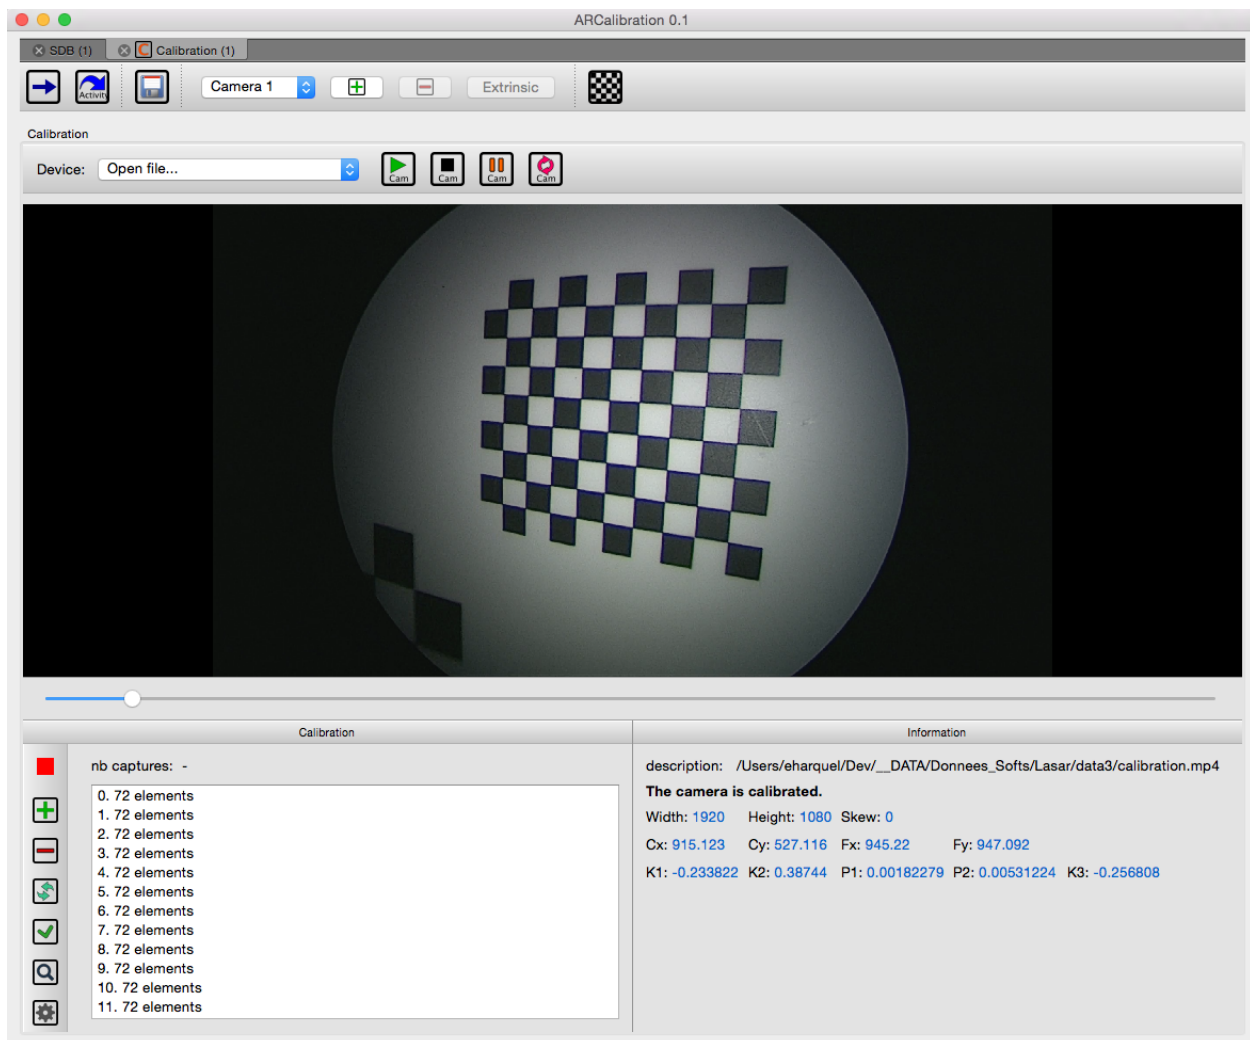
ARCalibration 0.1

SDB (1)
Calibration (1)

Activity
Camera 1
Extrinsic

Calibration

Device: Open file...
Cam Cam Cam Cam

Calibration

nb captures: -

0. 72 elements
1. 72 elements
2. 72 elements
3. 72 elements
4. 72 elements
5. 72 elements
6. 72 elements
7. 72 elements
8. 72 elements
9. 72 elements
10. 72 elements
11. 72 elements

Information

description: /Users/eharquel/Dev/__DATA/Donnees_Softs/Lasar/data3/calibration.mp4

The camera is calibrated.

Width: 1920 Height: 1080 Skew: 0

Cx: 915.123 Cy: 527.116 Fx: 945.22 Fy: 947.092

K1: -0.233822 K2: 0.38744 P1: 0.00182279 P2: 0.00531224 K3: -0.256808